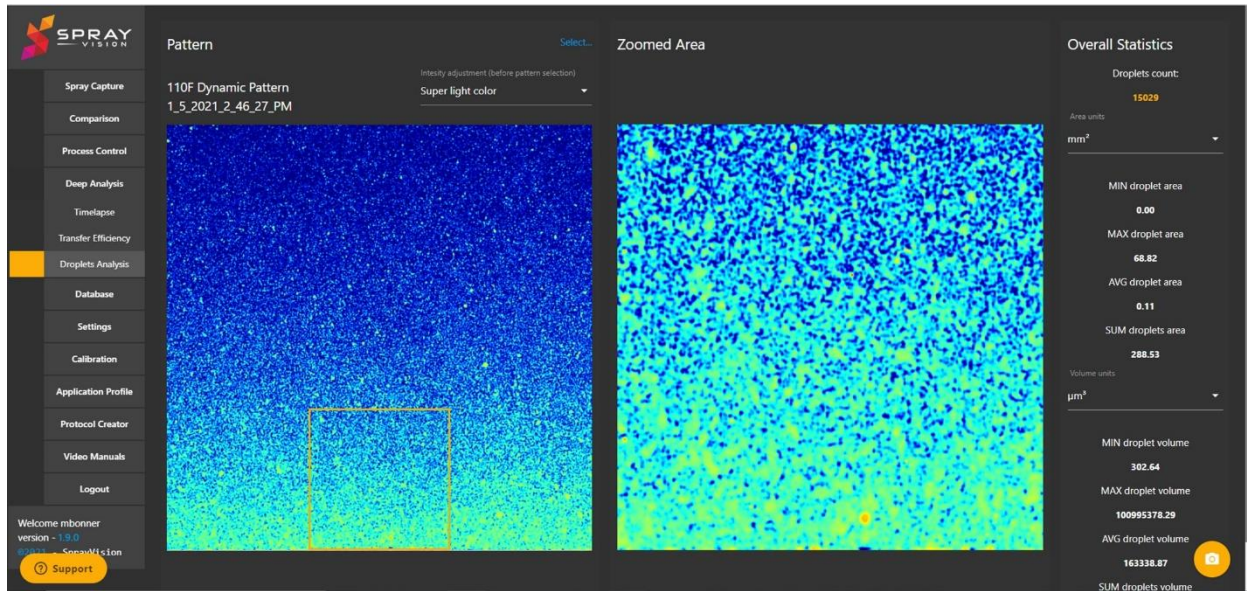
SPRAY VISION

Spray Capture
Comparison
Process Control
Deep Analysis
Timelapse
Transfer Efficiency
Droplets Analysis
Database
Settings
Calibration
Application Profile
Protocol Creator
Video Manuals
Logout

Welcome mbonner
version - 1.9.0
©2021 - SprayVision
Support

Pattern
Select...
110F Dynamic Pattern
1_5_2021_2_46_27_PM
Intesity adjustment (before pattern selection)
Super light color

Zoomed Area

Overall Statistics
Droplets count:
15029
Area units
mm²
MIN droplet area
0.00
MAX droplet area
68.82
AVG droplet area
0.11
SUM droplets area
288.53
Volume units
µm³
MIN droplet volume
302.64
MAX droplet volume
100995378.29
AVG droplet volume
163338.87
SUM droplets volume